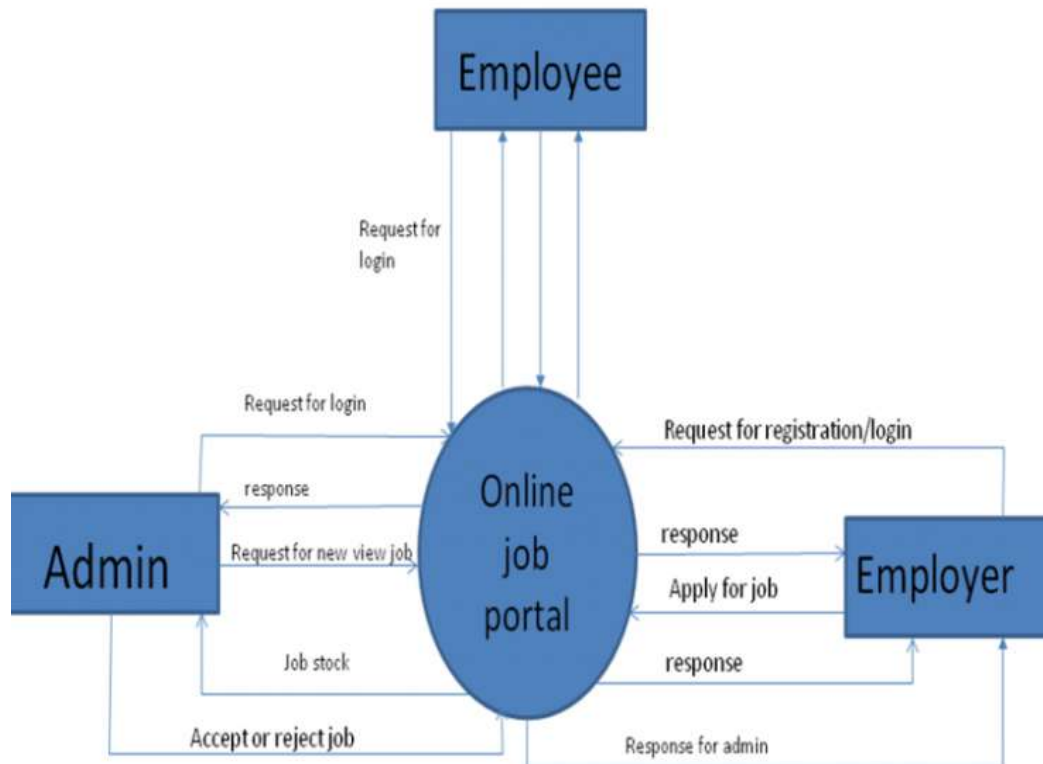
Employee

Request for login

Request for login

response

Admin

Request for new view job

Online job portal

Request for registration/login

response

Employer

Apply for job

Job stock

response

Accept or reject job

Response for admin